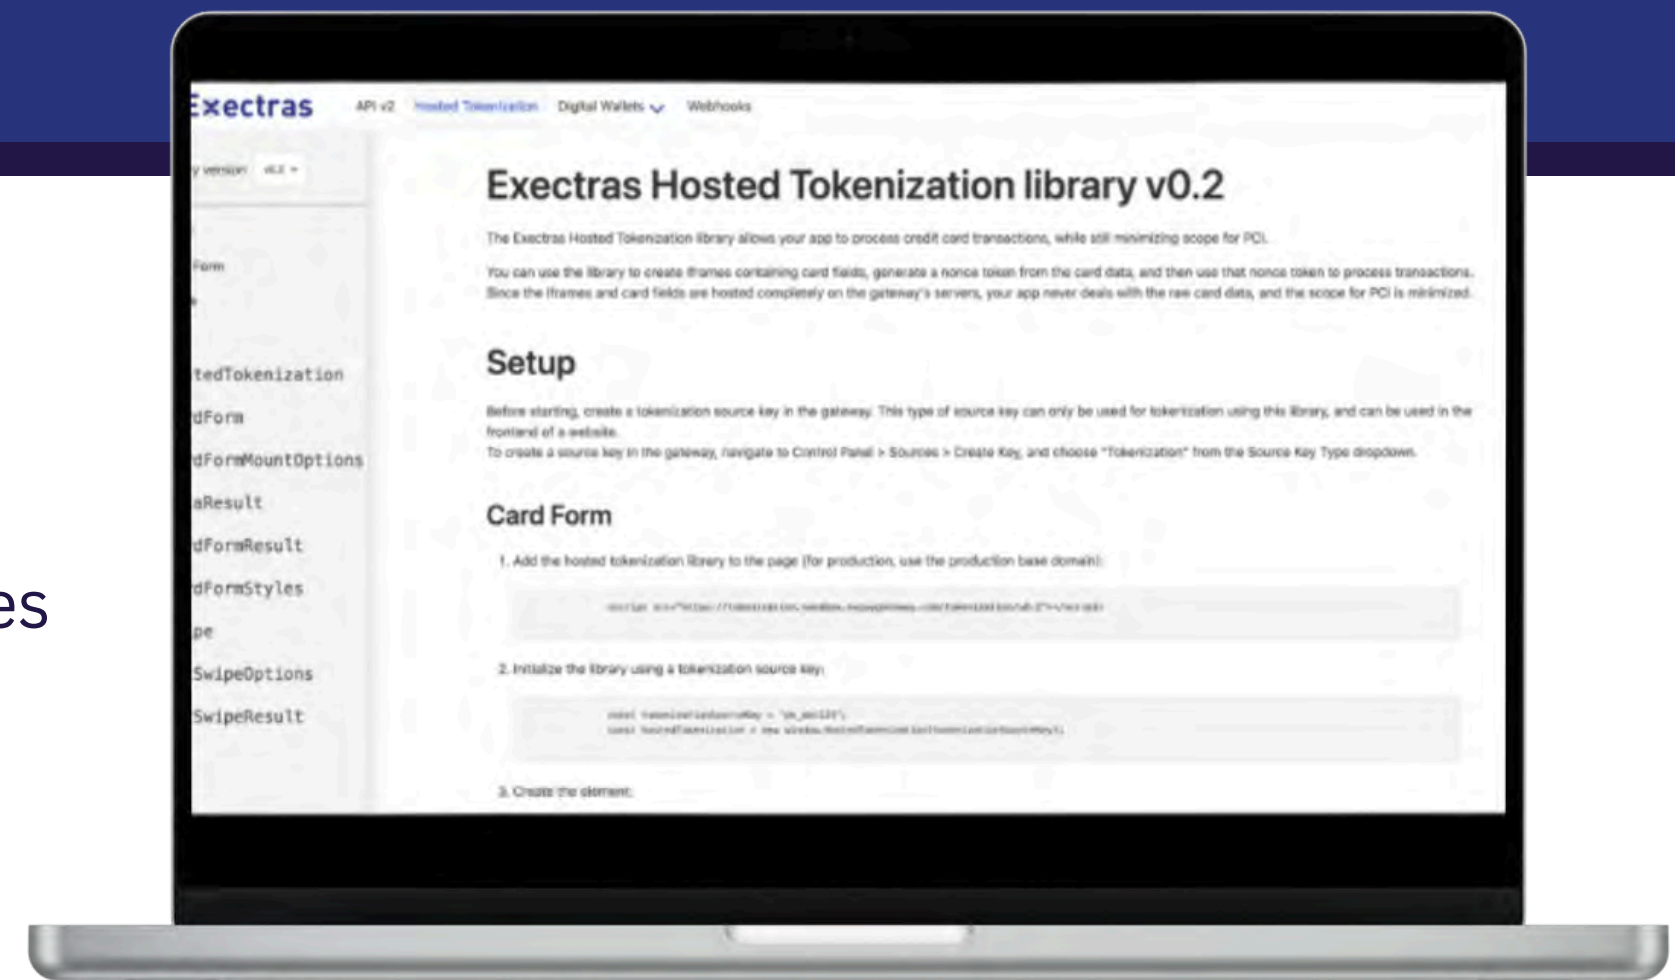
Exectras API v2 Hosted Tokenization Digital Wallets Webhooks

y version v0.2

Form

tedTokenization
dForm
dFormMountOptions
aResult
dFormResult
dFormStyles
pe
SwipeOptions
SwipeResult

es

Exectras Hosted Tokenization library v0.2

The Exectras Hosted Tokenization library allows your app to process credit card transactions, while still minimizing scope for PCI.

You can use the library to create iframes containing card fields, generate a nonce token from the card data, and then use that nonce token to process transactions. Since the iframes and card fields are hosted completely on the gateway's servers, your app never deals with the raw card data, and the scope for PCI is minimized.

Setup

Before starting, create a tokenization source key in the gateway. This type of source key can only be used for tokenization using this library, and can be used in the frontend of a website.
To create a source key in the gateway, navigate to Control Panel > Sources > Create Key, and choose "Tokenization" from the Source Key Type dropdown.

Card Form

1. Add the hosted tokenization library to the page (for production, use the production base domain):

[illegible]

2. Initialize the library using a tokenization source key:

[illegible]

3. Create the element: